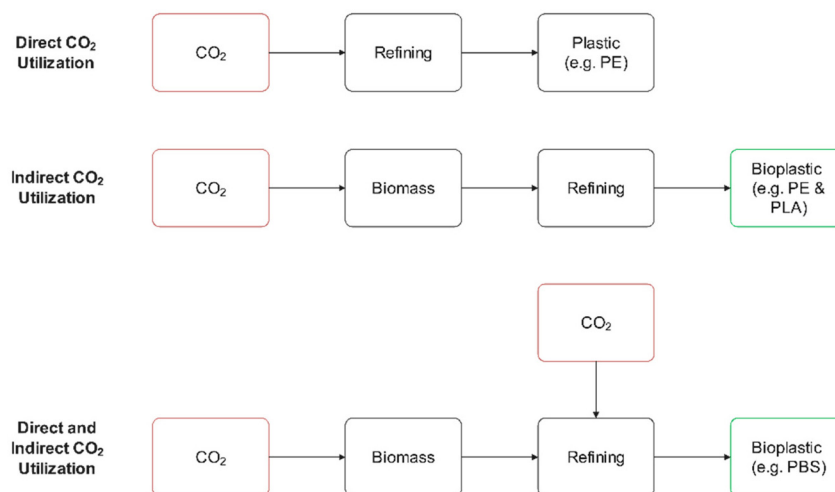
Direct $CO_2$ Utilization

$CO_2$

Refining

Plastic (e.g. PE)

Indirect $CO_2$ Utilization

$CO_2$

Biomass

Refining

Bioplastic (e.g. PE & PLA)

$CO_2$

Direct and Indirect $CO_2$ Utilization

$CO_2$

Biomass

Refining

Bioplastic (e.g. PBS)